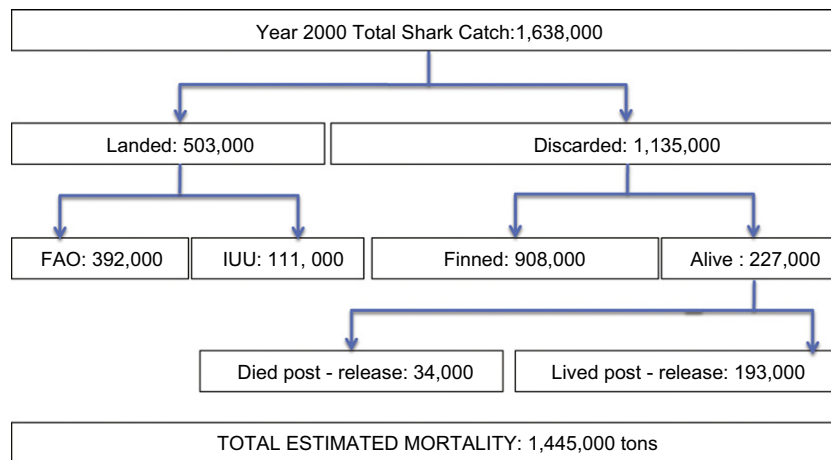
Year 2000 Total Shark Catch:1,638,000

Landed: 503,000

Discarded: 1,135,000

FAO: 392,000

IUU: 111, 000

Finned: 908,000

Alive : 227,000

Died post - release: 34,000

Lived post - release: 193,000

TOTAL ESTIMATED MORTALITY: 1,445,000 tons